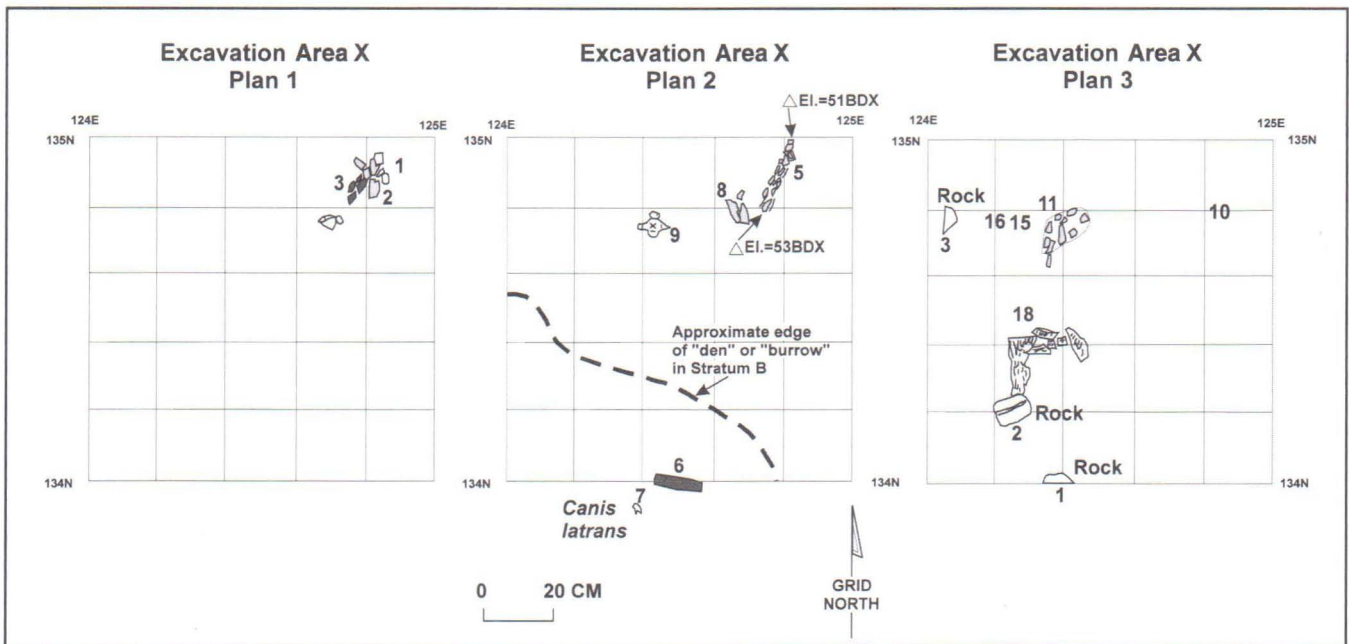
Excavation Area X
Plan 1

124E
125E
135N
134N
1
2
3

Excavation Area X
Plan 2

124E
125E
135N
134N
El.=51BDX
5
8
9
El.=53BDX
Approximate edge of "den" or "burrow" in Stratum B
6
7
*Canis latrans*
0
20 CM
GRID NORTH

Excavation Area X
Plan 3

124E
125E
135N
134N
Rock
3
16
15
11
10
18
Rock
2
Rock
1